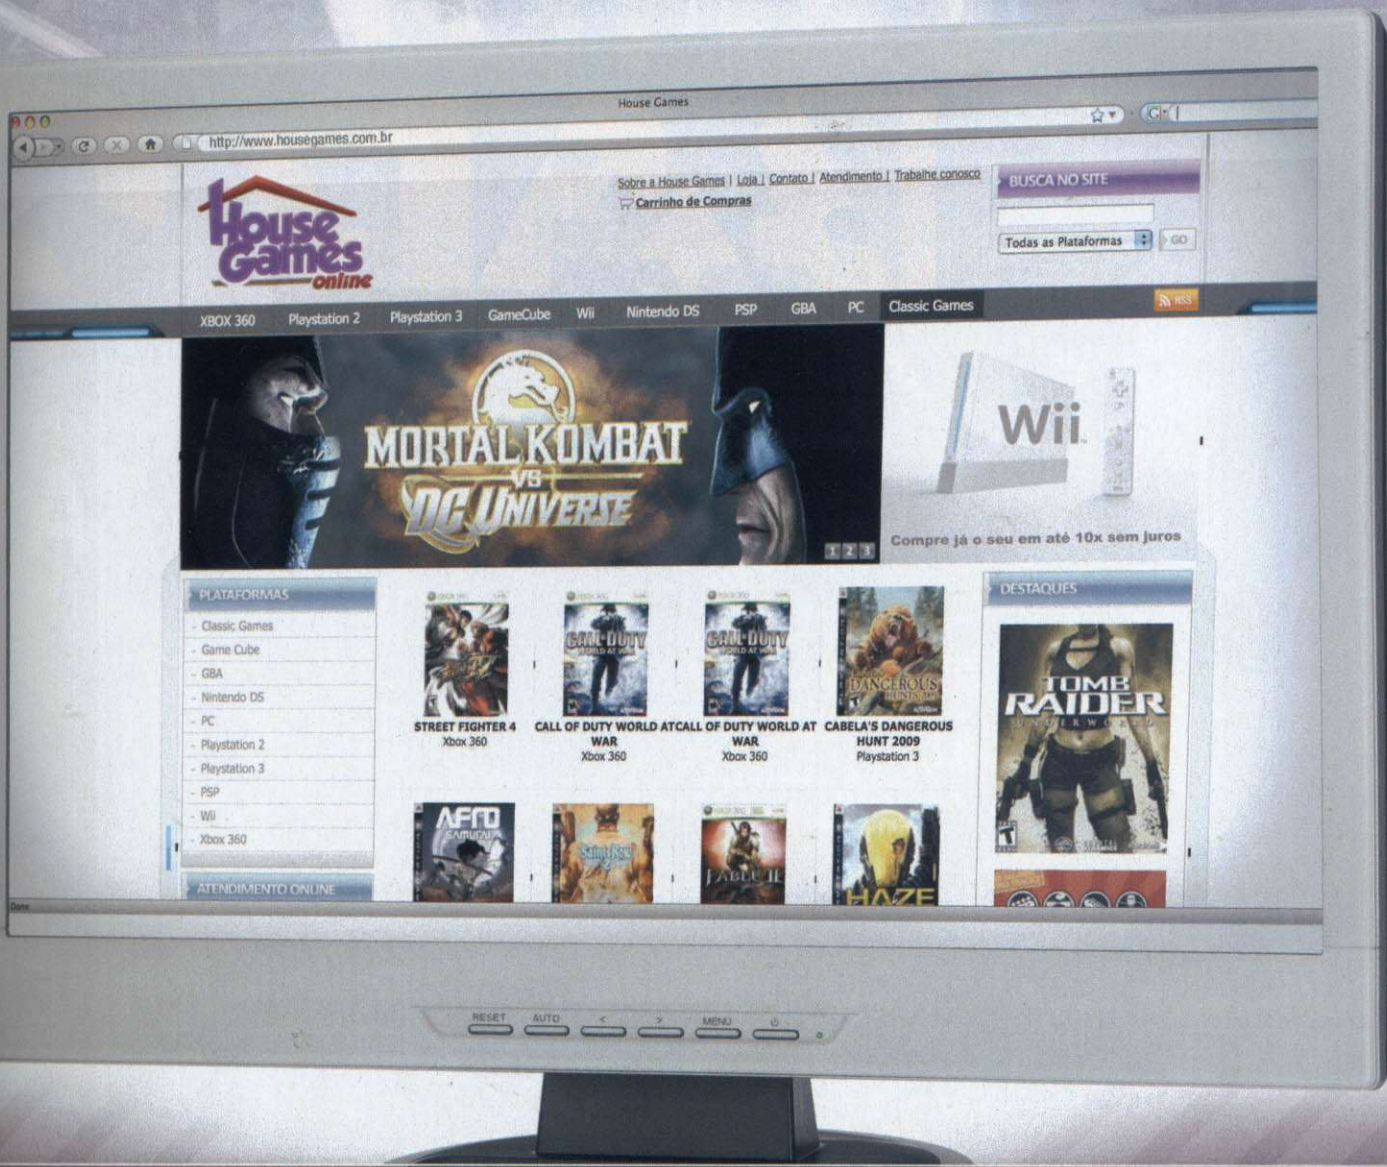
House Games

http://www.housegames.com.br

House Games online

Sobre a House Games | Loja | Contato | Atendimento | Trabalhe conosco

Carrinho de Compras

BUSCA NO SITE

Todas as Plataformas

GO

XBOX 360 Playstation 2 Playstation 3 GameCube Wii Nintendo DS PSP GBA PC Classic Games

RSS

MORTAL KOMBAT VS DC UNIVERSE

1 2 3

Wii

Compre já o seu em até 10x sem juros

PLATAFORMAS

- Classic Games
- Game Cube
- GBA
- Nintendo DS
- PC
- Playstation 2
- Playstation 3
- PSP
- Wii
- Xbox 360

ATENDIMENTO ONLINE

STREET FIGHTER 4
Xbox 360

CALL OF DUTY WORLD AT WAR
Xbox 360

CALL OF DUTY WORLD AT WAR
Xbox 360

CABELA'S DANGEROUS HUNT 2009
Playstation 3

DESTAQUES

TOMB RAIDER UNDERWORLD

AFRO SAMURAI

Saints Row 2

FABLE II

HAZE

Done

RESET AUTO < > MENU